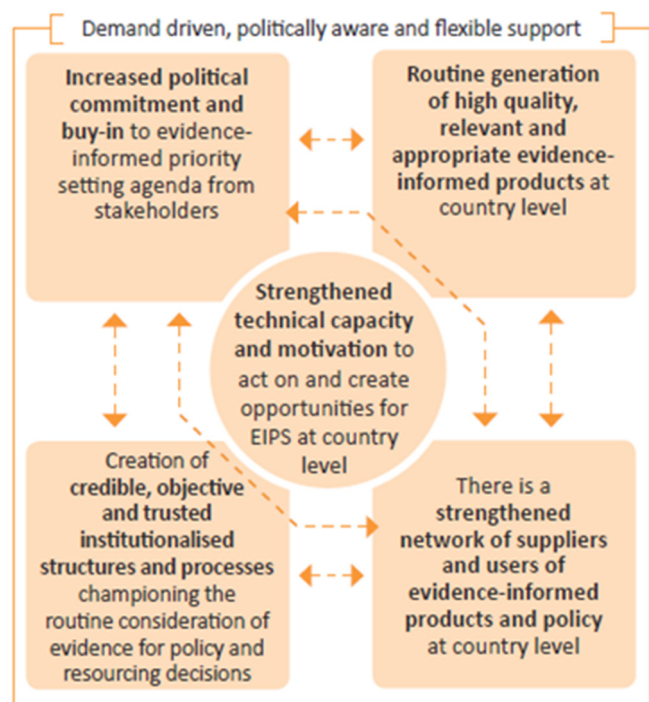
Demand driven, politically aware and flexible support

Increased political commitment and buy-in to evidence-informed priority setting agenda from stakeholders

Routine generation of high quality, relevant and appropriate evidence-informed products at country level

Strengthened technical capacity and motivation to act on and create opportunities for EIPS at country level

Creation of credible, objective and trusted institutionalised structures and processes championing the routine consideration of evidence for policy and resourcing decisions

There is a strengthened network of suppliers and users of evidence-informed products and policy at country level